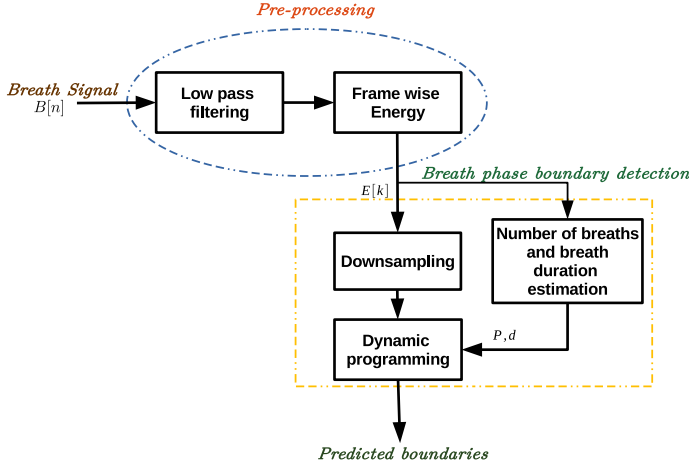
Pre-processing

Breath Signal
$B[n]$

Low pass filtering

Frame wise Energy

$E[k]$

Breath phase boundary detection

Downsampling

Number of breaths and breath duration estimation

Dynamic programming

$P, d$

Predicted boundaries